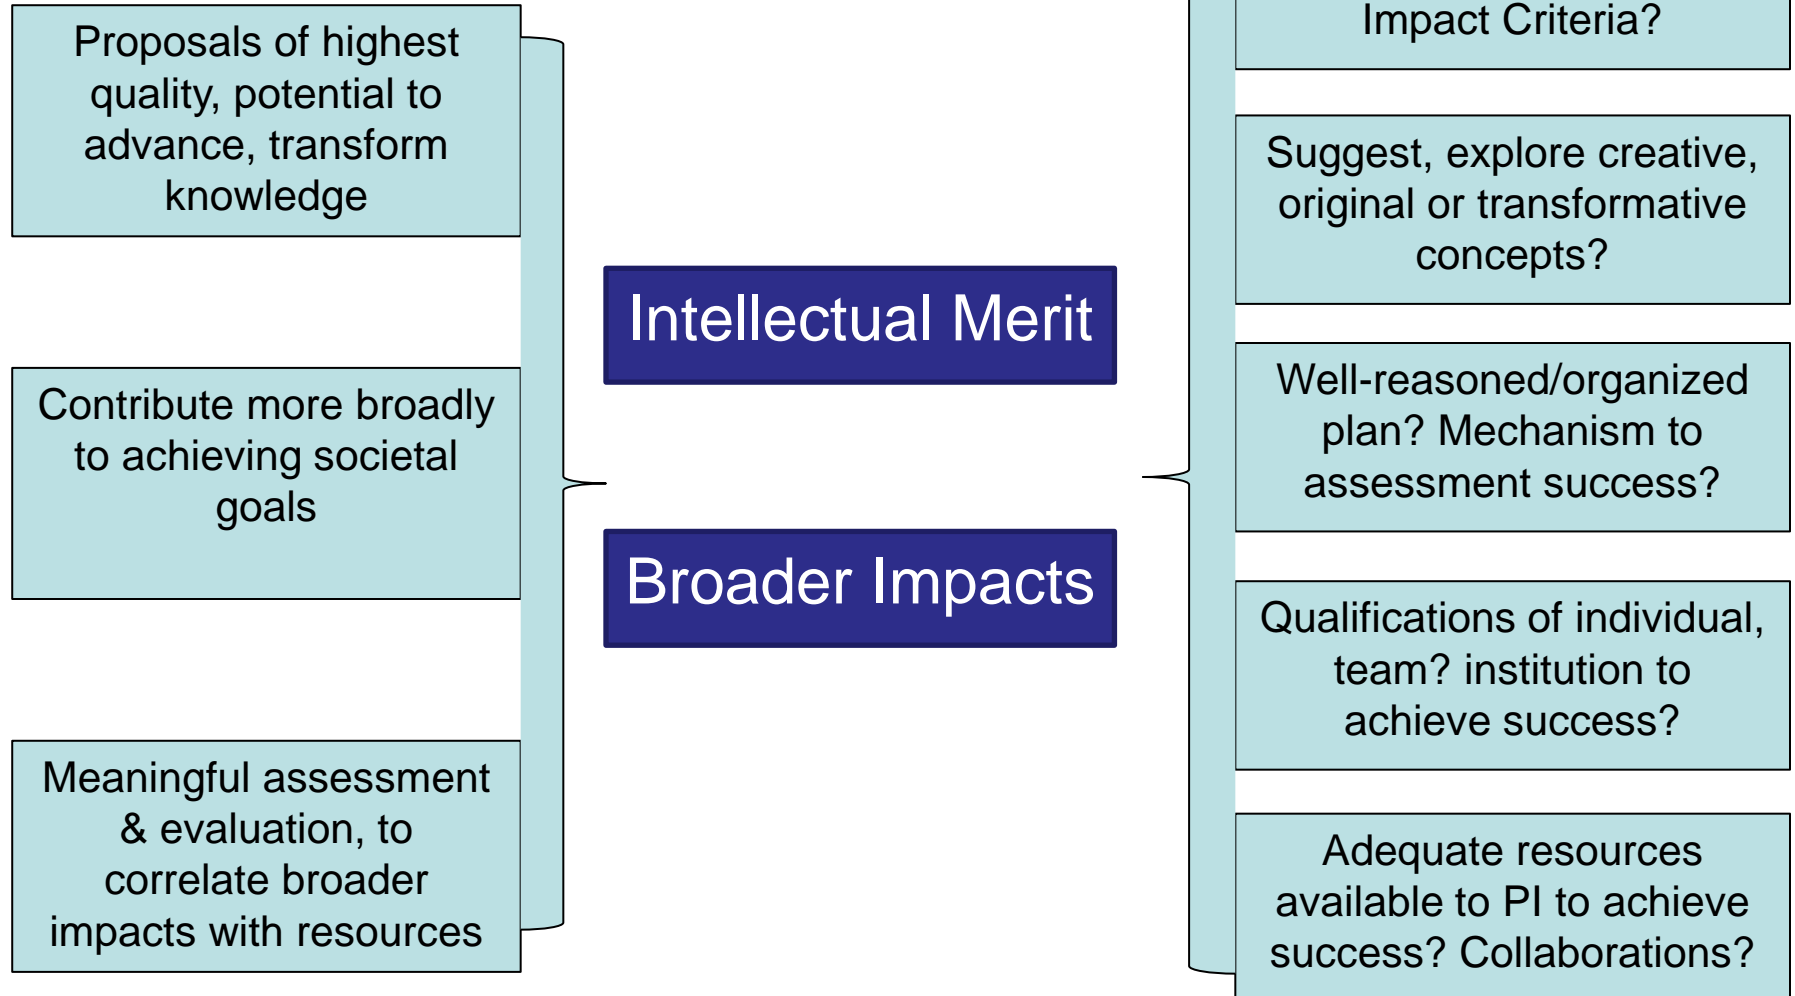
Proposals of highest quality, potential to advance, transform knowledge

Contribute more broadly to achieving societal goals

Meaningful assessment & evaluation, to correlate broader impacts with resources

Intellectual Merit

Broader Impacts

Impact Criteria?

Suggest, explore creative, original or transformative concepts?

Well-reasoned/organized plan? Mechanism to assessment success?

Qualifications of individual, team? institution to achieve success?

Adequate resources available to PI to achieve success? Collaborations?